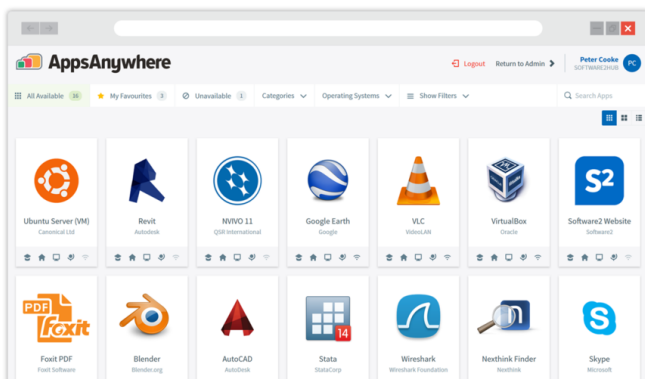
AppsAnywhere

Logout Return to Admin

Peter Cooke
SOFTWARE2HUB
PC

All Available 16 My Favourites 3 Unavailable 1 Categories Operating Systems Show Filters Search Apps

Ubuntu Server (VM)
Canonical Ltd

Revit
Autodesk

NVIVO 11
QSR International

Google Earth
Google

VLC
VideoLAN

VirtualBox
Oracle

S2
Software2 Website
Software2

PDF Foxit

Foxit PDF
Foxit Software

Blender
Blender.org

AutoCAD
AutoDesk

14

Stata
StataCorp

Wireshark
Wireshark Foundation

Nexthink Finder
Nexthink

Skype
Microsoft